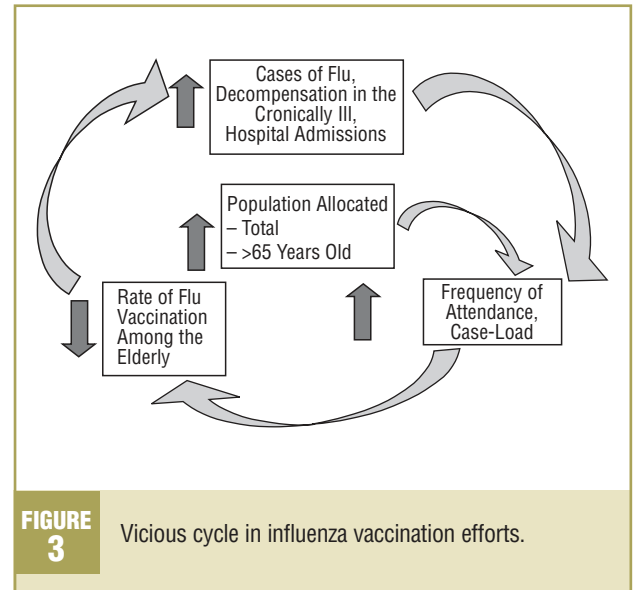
Cases of Flu, Decompensation in the Cronically Ill, Hospital Admissions

Population Allocated
– Total
– >65 Years Old

Rate of Flu Vaccination Among the Elderly

Frequency of Attendance, Case-Load

FIGURE 3

Vicious cycle in influenza vaccination efforts.